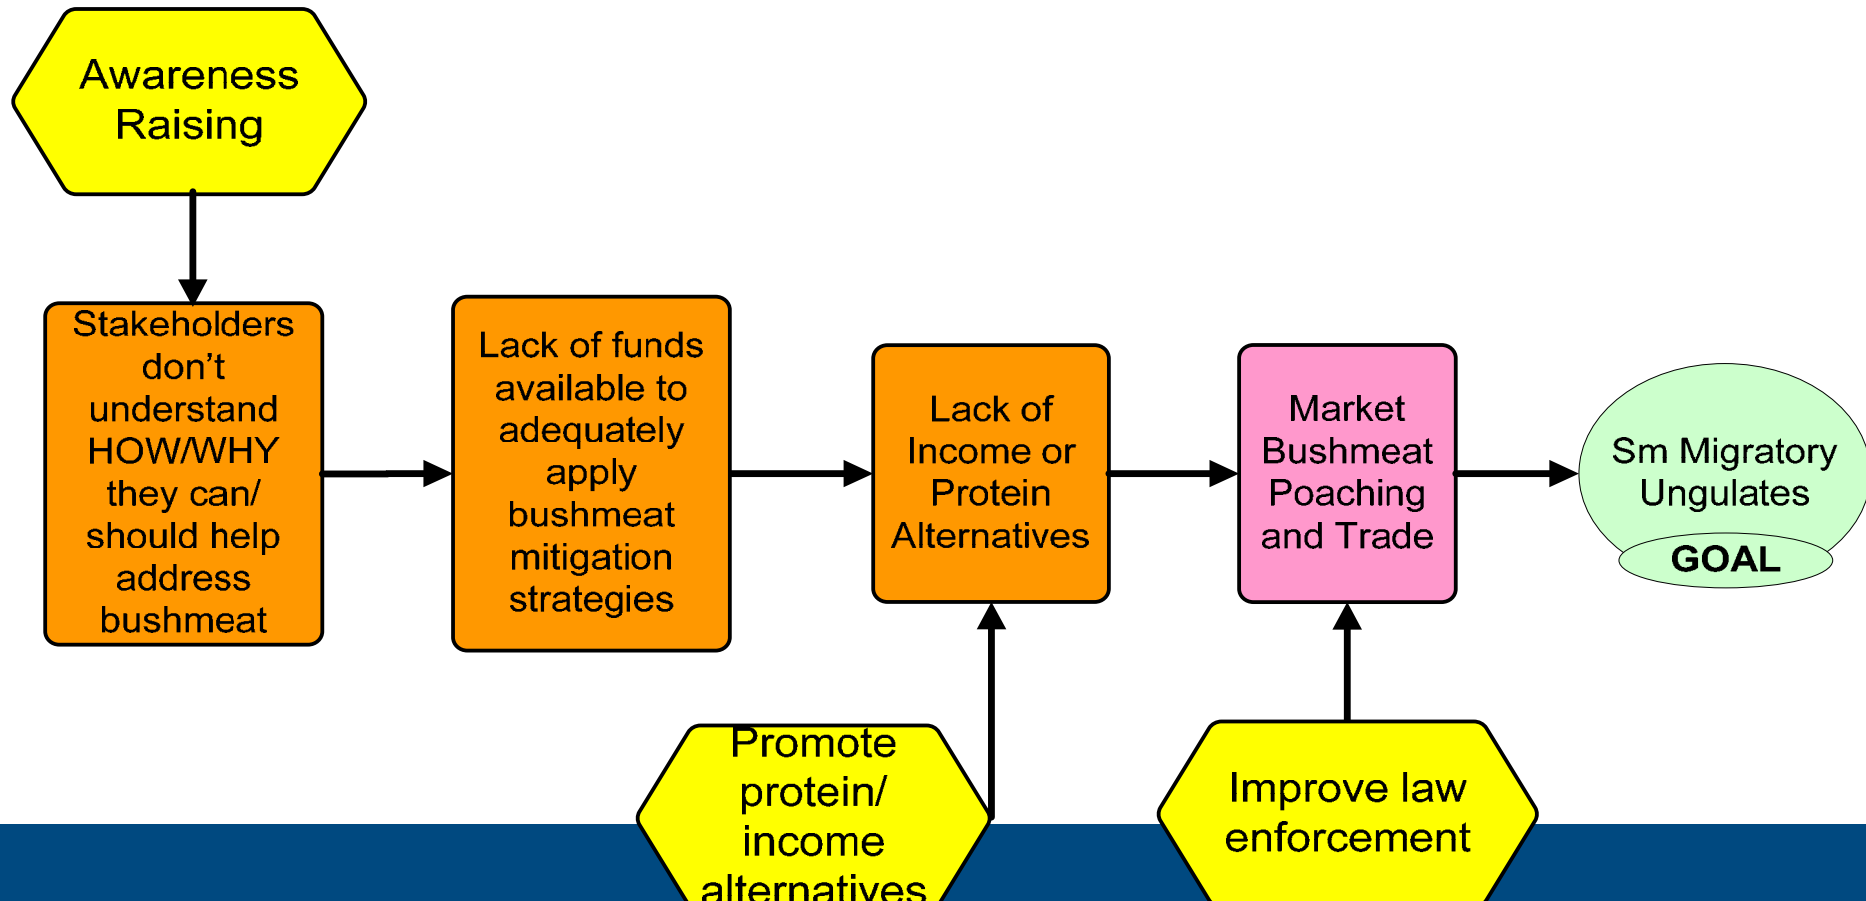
Awareness Raising

Stakeholders don’t understand HOW/WHY they can/ should help address bushmeat

Lack of funds available to adequately apply bushmeat mitigation strategies

Lack of Income or Protein Alternatives

Market Bushmeat Poaching and Trade

Sm Migratory Ungulates

GOAL

Promote protein/ income alternatives

Improve law enforcement